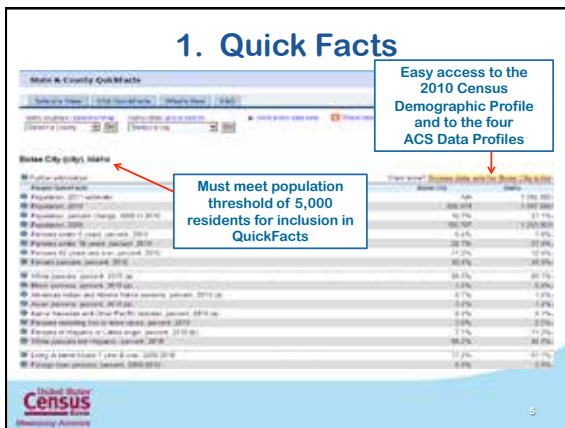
1. Quick Facts

State & County QuickFacts

Easy access to the 2010 Census Demographic Profile and to the four ACS Data Profiles

Boise City (city), Idaho

Must meet population threshold of 5,000 residents for inclusion in QuickFacts

Census

5